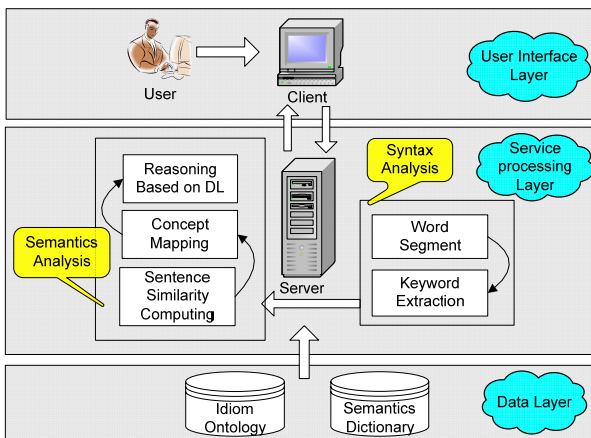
User

Client

User Interface Layer

Reasoning Based on DL

Concept Mapping

Sentence Similarity Computing

Semantics Analysis

Server

Syntax Analysis

Service processing Layer

Word Segment

Keyword Extraction

Idiom Ontology

Semantics Dictionary

Data Layer